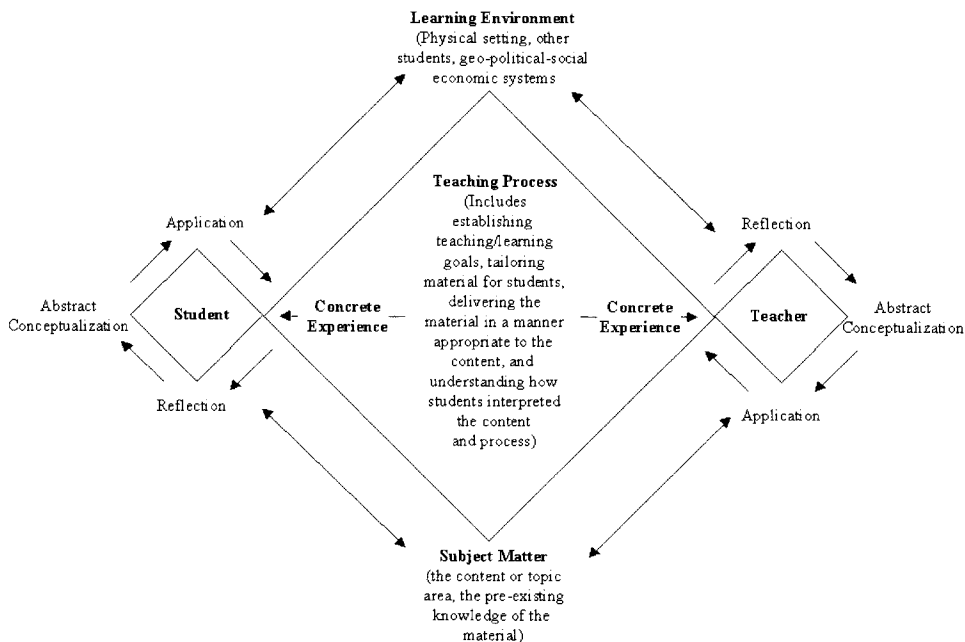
Learning Environment
(Physical setting, other students, geo-political-social economic systems

Teaching Process
(Includes establishing teaching/learning goals, tailoring material for students, delivering the material in a manner appropriate to the content, and understanding how students interpreted the content and process)

Application

Abstract Conceptualization

Student

Reflection

Concrete Experience

Concrete Experience

Reflection

Teacher

Abstract Conceptualization

Application

Subject Matter
(the content or topic area, the pre-existing knowledge of the material)